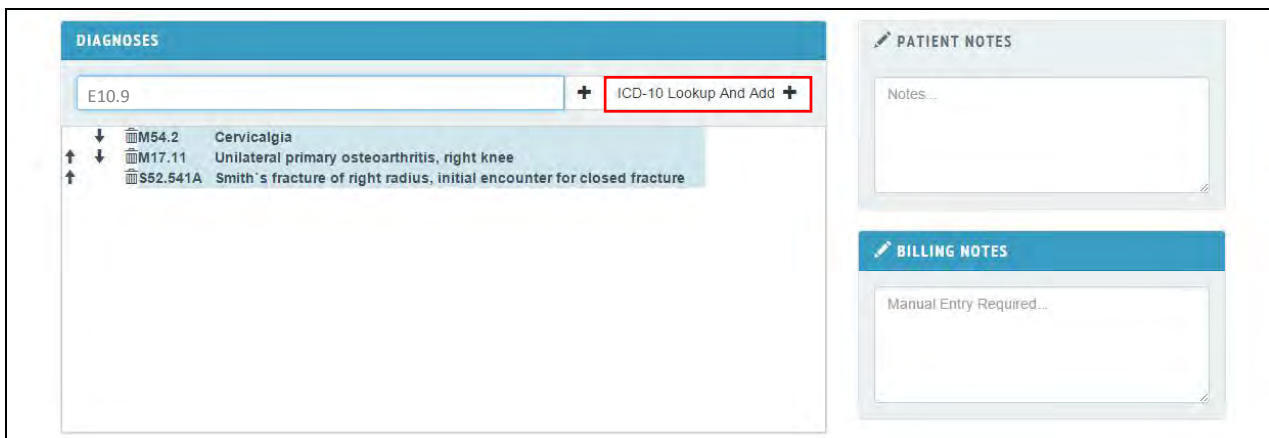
DIAGNOSES

E10.9

+

ICD-10 Lookup And Add +

M54.2 Cervicalgia
M17.11 Unilateral primary osteoarthritis, right knee
S52.541A Smith`s fracture of right radius, initial encounter for closed fracture

PATIENT NOTES

Notes...

BILLING NOTES

Manual Entry Required...